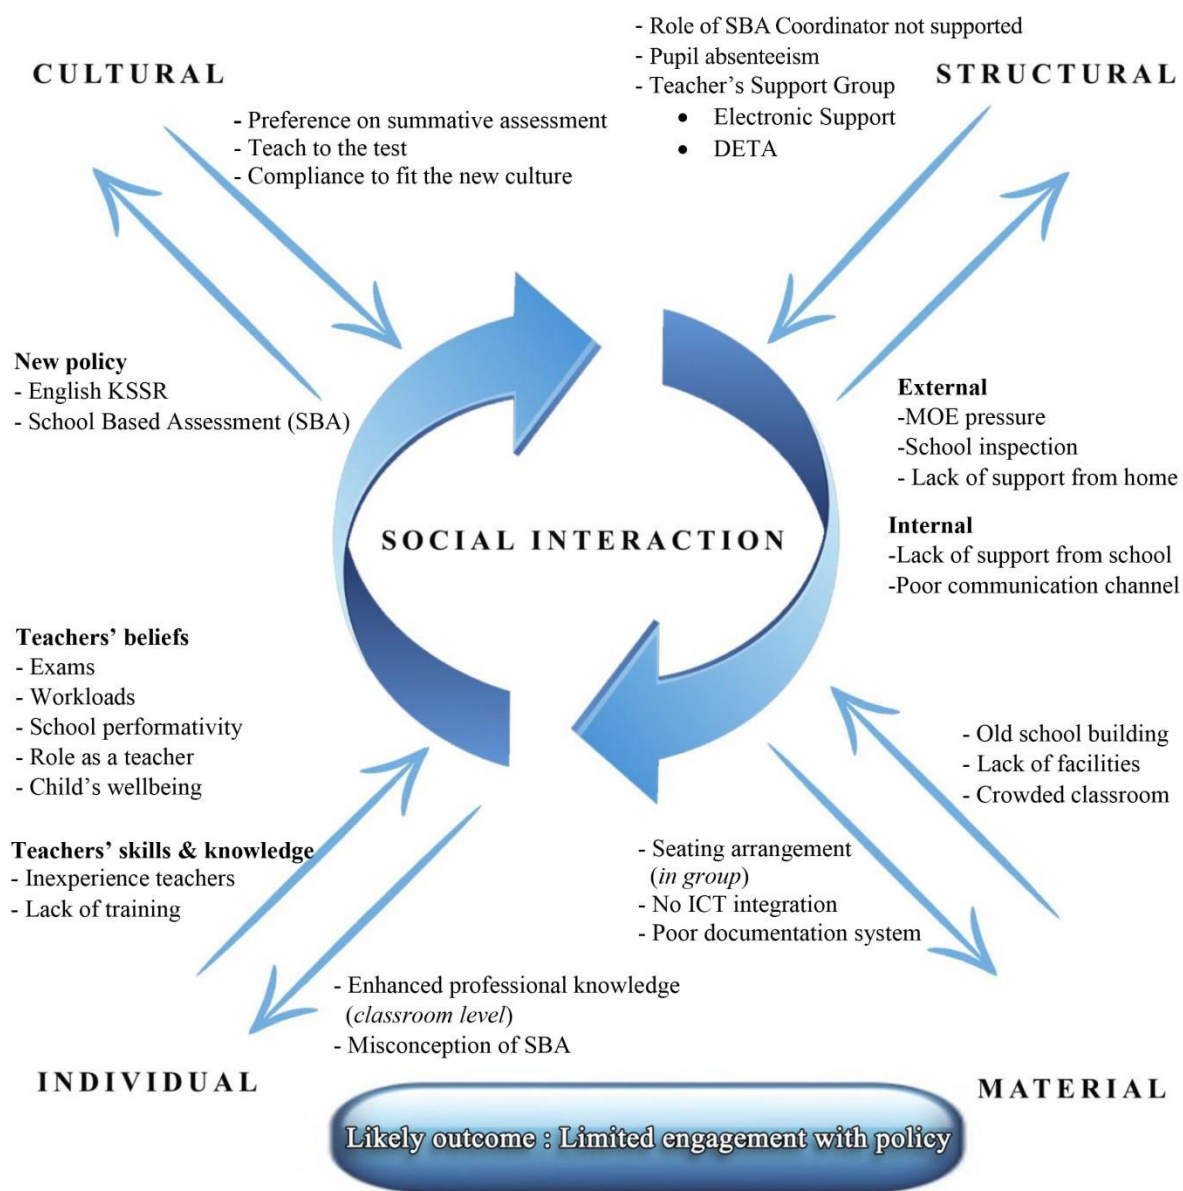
CULTURAL

- Preference on summative assessment
- Teach to the test
- Compliance to fit the new culture

- Role of SBA Coordinator not supported
- Pupil absenteeism
- Teacher's Support Group
• Electronic Support
• DETA

STRUCTURAL

New policy
- English KSSR
- School Based Assessment (SBA)

External
-MOE pressure
-School inspection
- Lack of support from home

SOCIAL INTERACTION

Internal
-Lack of support from school
-Poor communication channel

Teachers' beliefs
- Exams
- Workloads
- School performativity
- Role as a teacher
- Child's wellbeing

- Old school building
- Lack of facilities
- Crowded classroom

Teachers' skills & knowledge
- Inexperience teachers
- Lack of training

- Seating arrangement (*in group*)
- No ICT integration
- Poor documentation system

- Enhanced professional knowledge (*classroom level*)
- Misconception of SBA

INDIVIDUAL

MATERIAL

Likely outcome : Limited engagement with policy